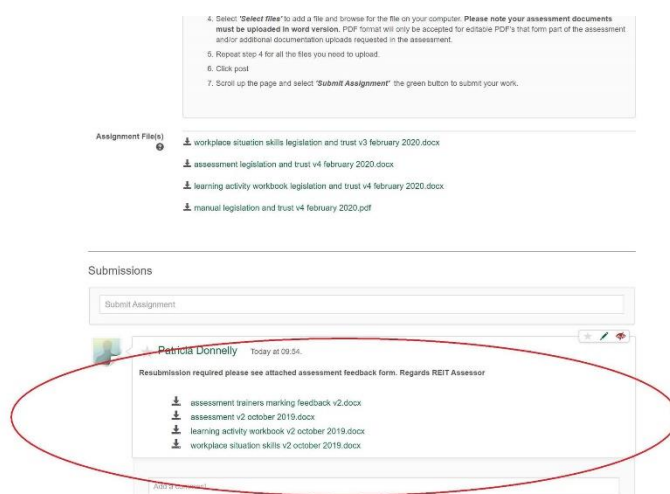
4. Select 'Select files' to add a file and browse for the file on your computer. Please note your assessment documents must be uploaded in word version. PDF format will only be accepted for editable PDF's that form part of the assessment and/or additional documentation uploads requested in the assessment.
5. Repeat step 4 for all the files you need to upload.
6. Click post
7. Scroll up the page and select 'Submit Assignment' the green button to submit your work.

Assignment File(s)

workplace situation skills legislation and trust v3 february 2020.docx
assessment legislation and trust v4 february 2020.docx
learning activity workbook legislation and trust v4 february 2020.docx
manual legislation and trust v4 february 2020.pdf

Submissions

Submit Assignment

Patricia Donnelly Today at 09:54.

Resubmission required please see attached assessment feedback form. Regards REIT Assessor

assessment trainers marking feedback v2.docx
assessment v2 october 2019.docx
learning activity workbook v2 october 2019.docx
workplace situation skills v2 october 2019.docx

Add a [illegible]